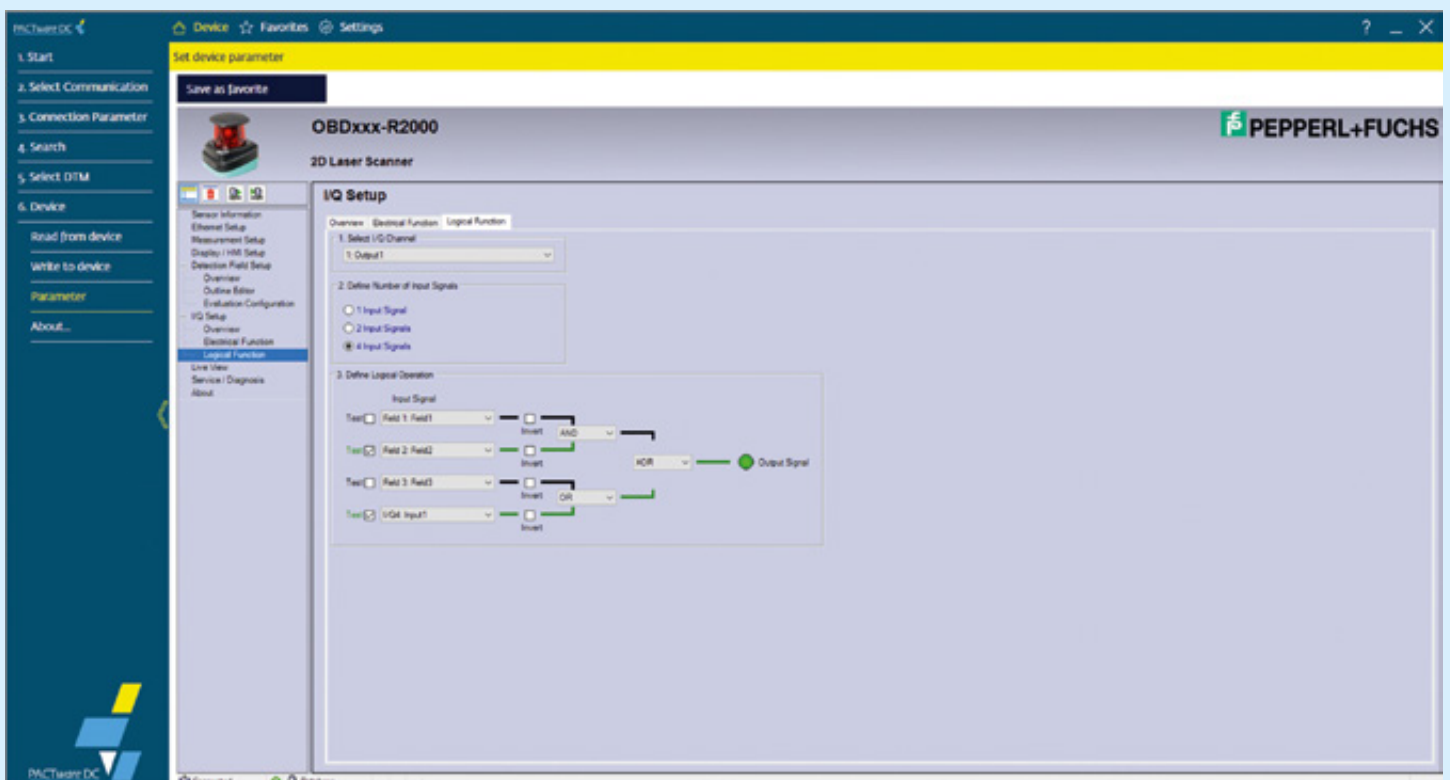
PACTware DC

1. Start
2. Select Communication
3. Connection Parameter
4. Search
5. Select DTM
6. Device
Read from device
Write to device
Parameter
About...

PACTware DC

Device Favorites Settings

? _ X

Set device parameter

Save as favorite

OBDxxx-R2000

2D Laser Scanner

PEPPERL+FUCHS

Sensor Information
Ethernet Setup
Measurement Setup
Display / HMI Setup
Detection Field Setup
Overview
Outline Editor
Evaluation Configuration
I/Q Setup
Overview
Electrical Function
Logical Function
Live View
Service / Diagnosis
About

I/Q Setup

Overview Electrical Function Logical Function

1. Select I/Q Channel
1: Output1

2. Define Number of Input Signals
1 Input Signal
2 Input Signals
4 Input Signals

3. Define Logical Operation
Input Signal
Test Field 1: Field1 Invert AND
Test Field 2: Field2 Invert XOR Output Signal
Test Field 3: Field3 Invert OR
Test I/Q4: Input1 Invert

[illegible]